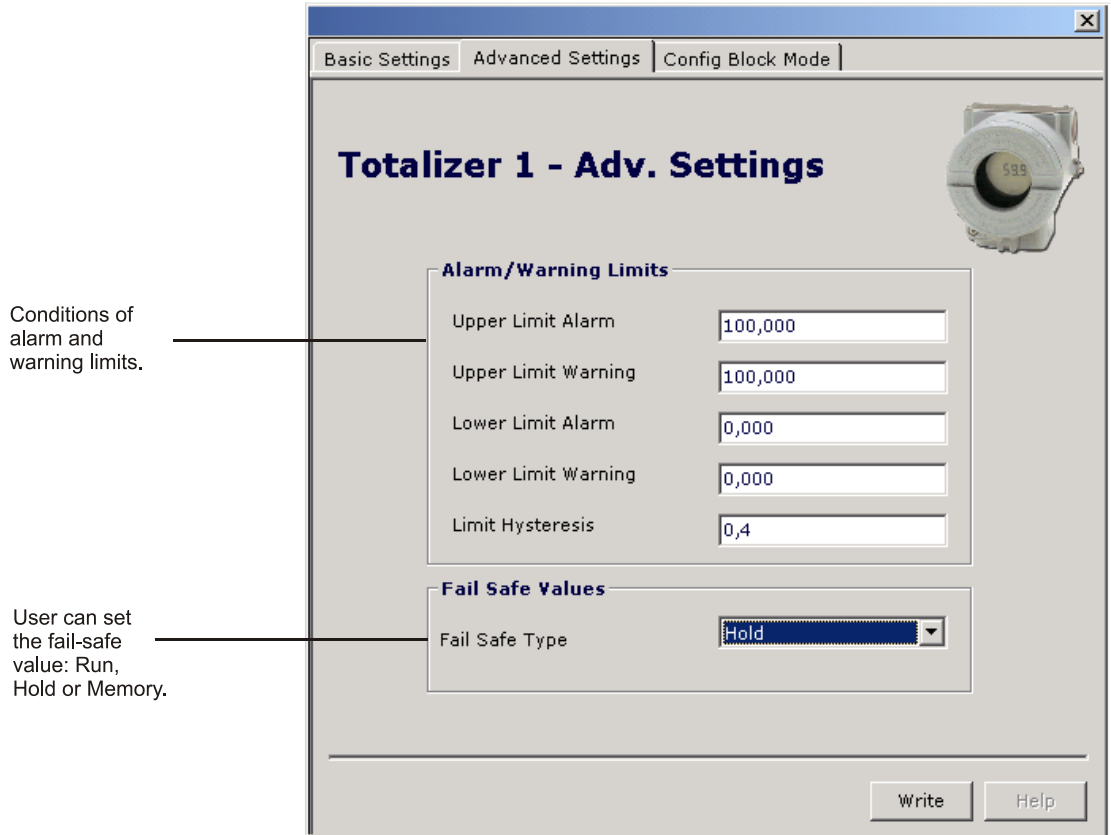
Basic Settings | Advanced Settings | Config Block Mode

Totalizer 1 - Adv. Settings

59.9

Alarm/Warning Limits

Conditions of alarm and warning limits.

Upper Limit Alarm 100,000

Upper Limit Warning 100,000

Lower Limit Alarm 0,000

Lower Limit Warning 0,000

Limit Hysteresis 0,4

Fail Safe Values

User can set the fail-safe value: Run, Hold or Memory.

Fail Safe Type Hold

Write Help